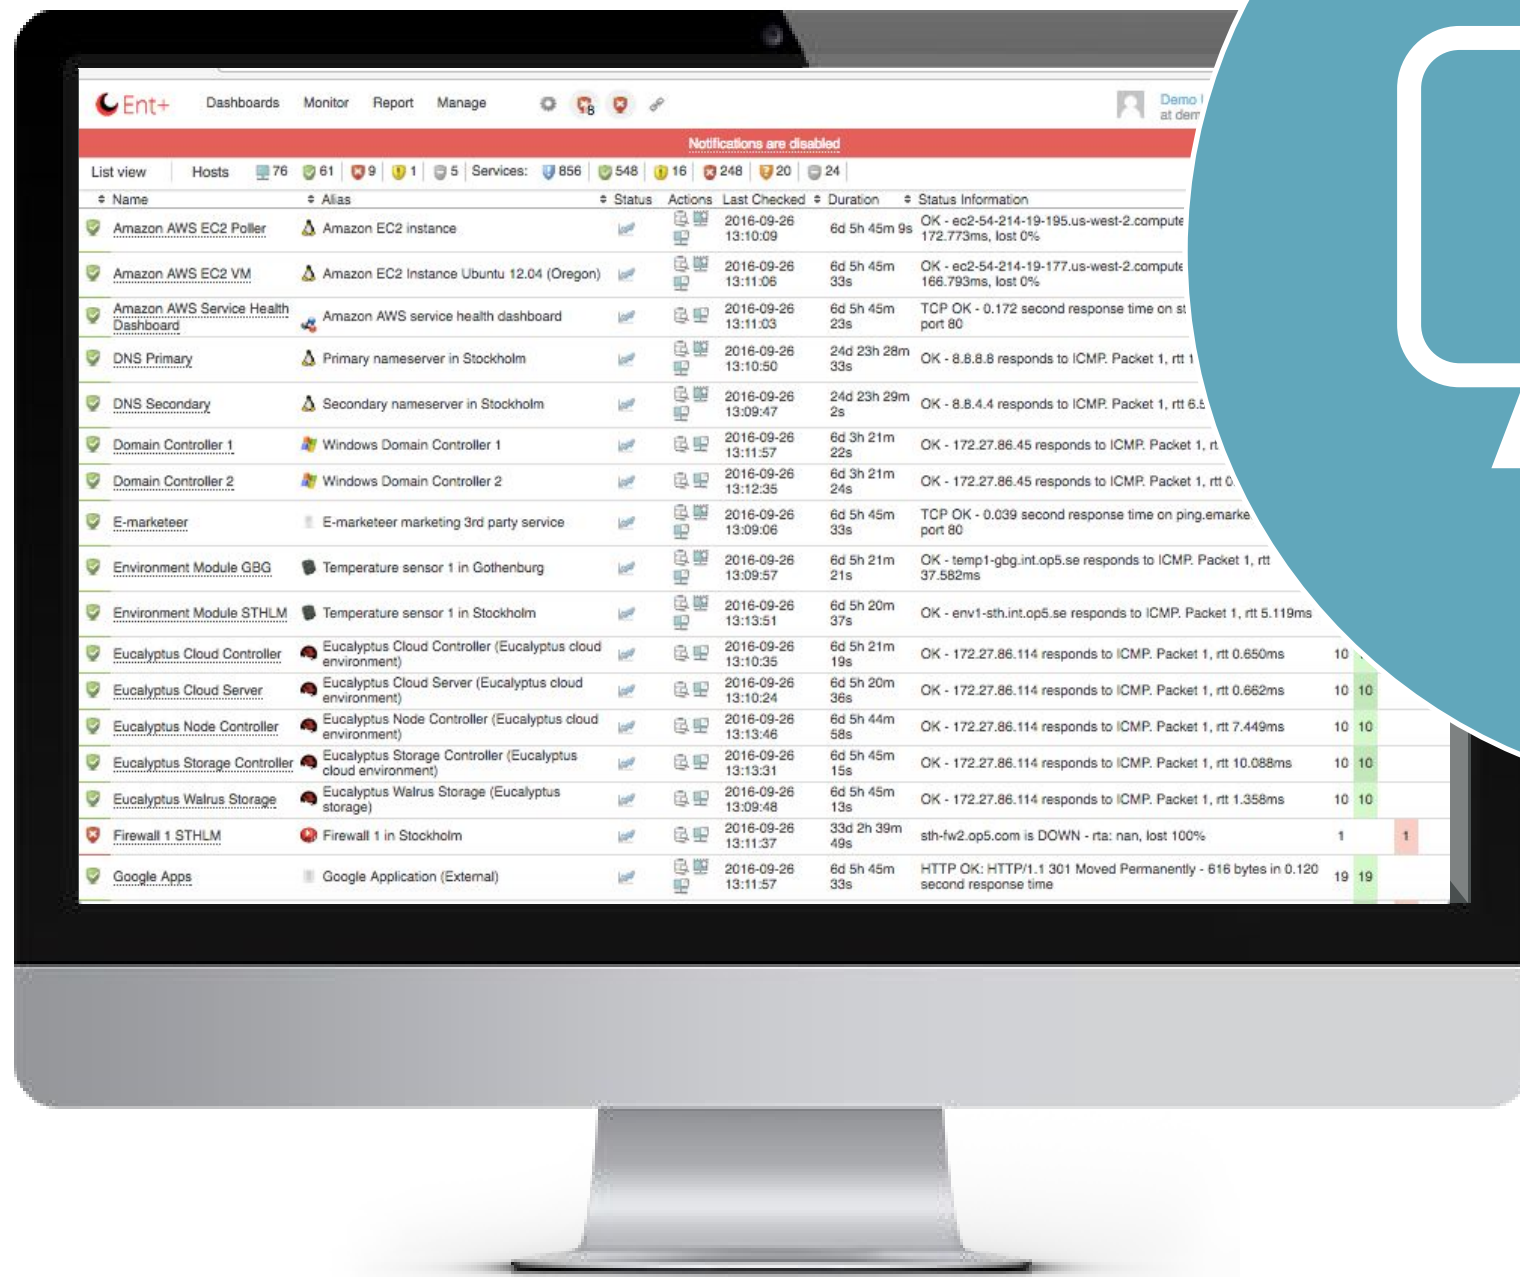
Ent+ Dashboards Monitor Report Manage

Demo
at dem

Notifications are disabled

List view Hosts 76 61 9 1 5 Services: 856 548 16 248 20 24

| Name | Alias | Status | Actions | Last Checked | Duration | Status Information | | | |
|---|---|---|---|---|---|---|---|---|---|
| Amazon AWS EC2 Poller | Amazon EC2 instance | | | 2016-09-26 13:10:09 | 6d 5h 45m 9s | OK - ec2-54-214-19-195.us-west-2.compute 172.773ms, lost 0% | | | |
| Amazon AWS EC2 VM | Amazon EC2 Instance Ubuntu 12.04 (Oregon) | | | 2016-09-26 13:11:06 | 6d 5h 45m 33s | OK - ec2-54-214-19-177.us-west-2.compute 166.793ms, lost 0% | | | |
| Amazon AWS Service Health Dashboard | Amazon AWS service health dashboard | | | 2016-09-26 13:11:03 | 6d 5h 45m 23s | TCP OK - 0.172 second response time on st port 80 | | | |
| DNS Primary | Primary nameserver in Stockholm | | | 2016-09-26 13:10:50 | 24d 23h 28m 33s | OK - 8.8.8.8 responds to ICMP. Packet 1, rtt 1 | | | |
| DNS Secondary | Secondary nameserver in Stockholm | | | 2016-09-26 13:09:47 | 24d 23h 29m 2s | OK - 8.8.4.4 responds to ICMP. Packet 1, rtt 6.5 | | | |
| Domain Controller 1 | Windows Domain Controller 1 | | | 2016-09-26 13:11:57 | 6d 3h 21m 22s | OK - 172.27.86.45 responds to ICMP. Packet 1, rt | | | |
| Domain Controller 2 | Windows Domain Controller 2 | | | 2016-09-26 13:12:35 | 6d 3h 21m 24s | OK - 172.27.86.45 responds to ICMP. Packet 1, rtt 0 | | | |
| E-marketeer | E-marketeer marketing 3rd party service | | | 2016-09-26 13:09:06 | 6d 5h 45m 33s | TCP OK - 0.039 second response time on ping.emarke port 80 | | | |
| Environment Module GBG | Temperature sensor 1 in Gothenburg | | | 2016-09-26 13:09:57 | 6d 5h 21m 21s | OK - temp1-gbg.int.op5.se responds to ICMP. Packet 1, rtt 37.582ms | | | |
| Environment Module STHLM | Temperature sensor 1 in Stockholm | | | 2016-09-26 13:13:51 | 6d 5h 20m 37s | OK - env1-sth.int.op5.se responds to ICMP. Packet 1, rtt 5.119ms | | | |
| Eucalyptus Cloud Controller | Eucalyptus Cloud Controller (Eucalyptus cloud environment) | | | 2016-09-26 13:10:35 | 6d 5h 21m 19s | OK - 172.27.86.114 responds to ICMP. Packet 1, rtt 0.650ms | 10 | | |
| Eucalyptus Cloud Server | Eucalyptus Cloud Server (Eucalyptus cloud environment) | | | 2016-09-26 13:10:24 | 6d 5h 20m 36s | OK - 172.27.86.114 responds to ICMP. Packet 1, rtt 0.662ms | 10 | 10 | |
| Eucalyptus Node Controller | Eucalyptus Node Controller (Eucalyptus cloud environment) | | | 2016-09-26 13:13:46 | 6d 5h 44m 58s | OK - 172.27.86.114 responds to ICMP. Packet 1, rtt 7.449ms | 10 | 10 | |
| Eucalyptus Storage Controller | Eucalyptus Storage Controller (Eucalyptus cloud environment) | | | 2016-09-26 13:13:31 | 6d 5h 45m 15s | OK - 172.27.86.114 responds to ICMP. Packet 1, rtt 10.088ms | 10 | 10 | |
| Eucalyptus Walrus Storage | Eucalyptus Walrus Storage (Eucalyptus storage) | | | 2016-09-26 13:09:48 | 6d 5h 45m 13s | OK - 172.27.86.114 responds to ICMP. Packet 1, rtt 1.358ms | 10 | 10 | |
| Firewall 1 STHLM | Firewall 1 in Stockholm | | | 2016-09-26 13:11:37 | 33d 2h 39m 49s | sth-fw2.op5.com is DOWN - rta: nan, lost 100% | 1 | | 1 |
| Google Apps | Google Application (External) | | | 2016-09-26 13:11:57 | 6d 5h 45m 33s | HTTP OK: HTTP/1.1 301 Moved Permanently - 616 bytes in 0.120 second response time | 19 | 19 | |